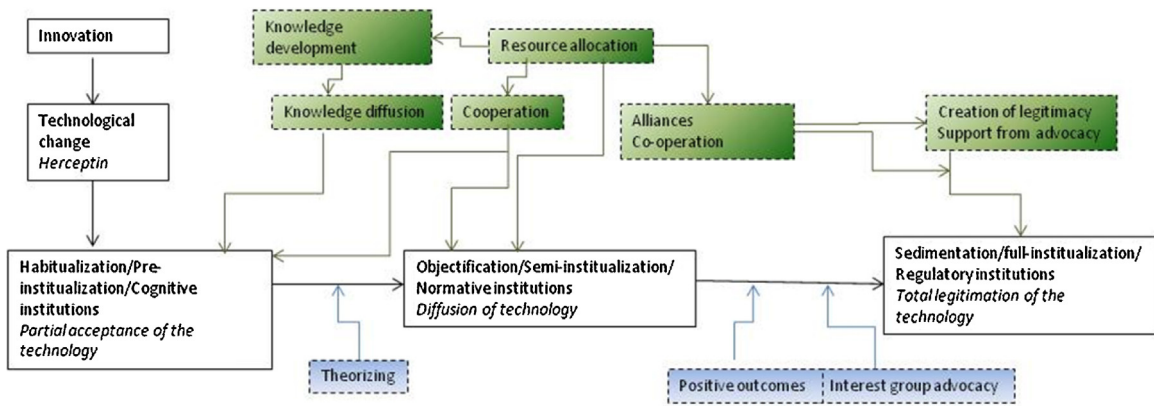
Innovation

Knowledge development

Resource allocation

Knowledge diffusion

Cooperation

Alliances
Co-operation

Creation of legitimacy
Support from advocacy

Technological change
*Herceptin*

Habitualization/Pre-instutualization/Cognitive institutions
*Partial acceptance of the technology*

Objectification/Semi-institualization/ Normative institutions
*Diffusion of technology*

Sedimentation/full-institualization/ Regulatory institutions
*Total legitimation of the technology*

Theorizing

Positive outcomes

Interest group advocacy